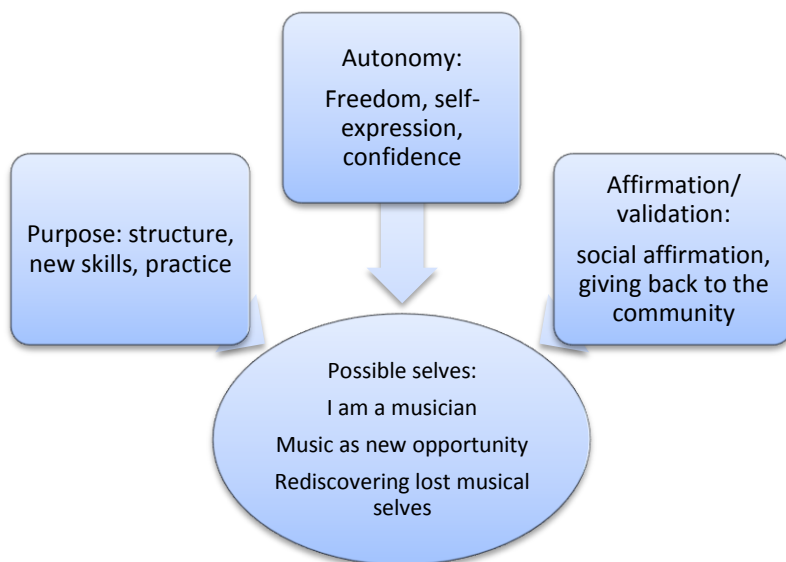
Autonomy:

Freedom, self-expression, confidence

Purpose: structure, new skills, practice

Affirmation/ validation:

social affirmation, giving back to the community

Possible selves:

I am a musician

Music as new opportunity

Rediscovering lost musical selves